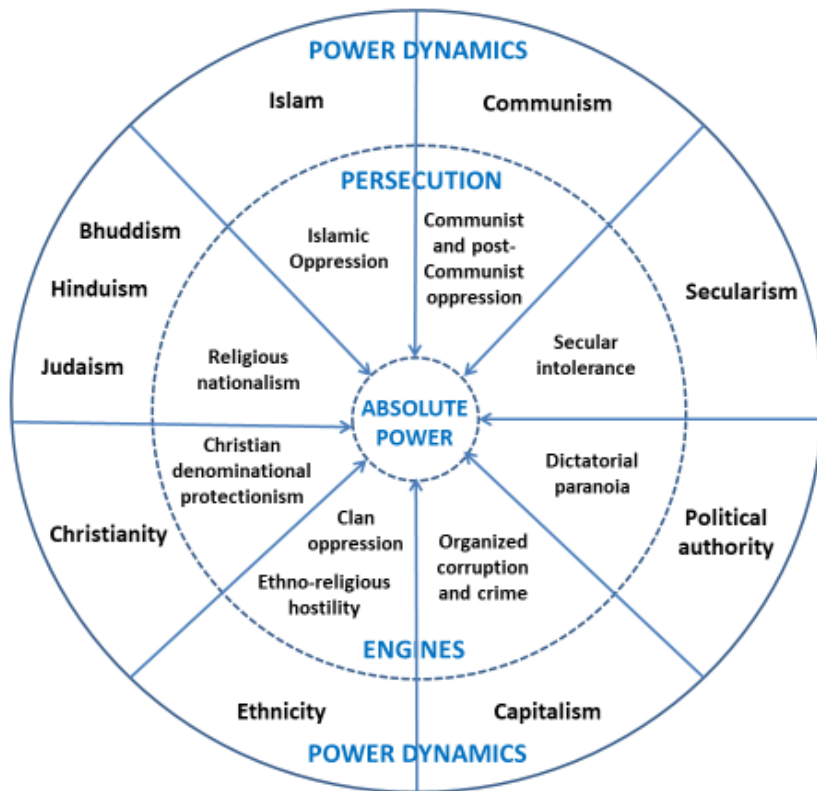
POWER DYNAMICS

Islam

Communism

PERSECUTION

Bhuddism

Hinduism

Judaism

Islamic Oppression

Communist and post-Communist oppression

Secularism

Religious nationalism

Secular intolerance

ABSOLUTE POWER

Christian denominational protectionism

Dictatorial paranoia

Christianity

Clan oppression

Ethno-religious hostility

Organized corruption and crime

Political authority

ENGINES

Ethnicity

Capitalism

POWER DYNAMICS